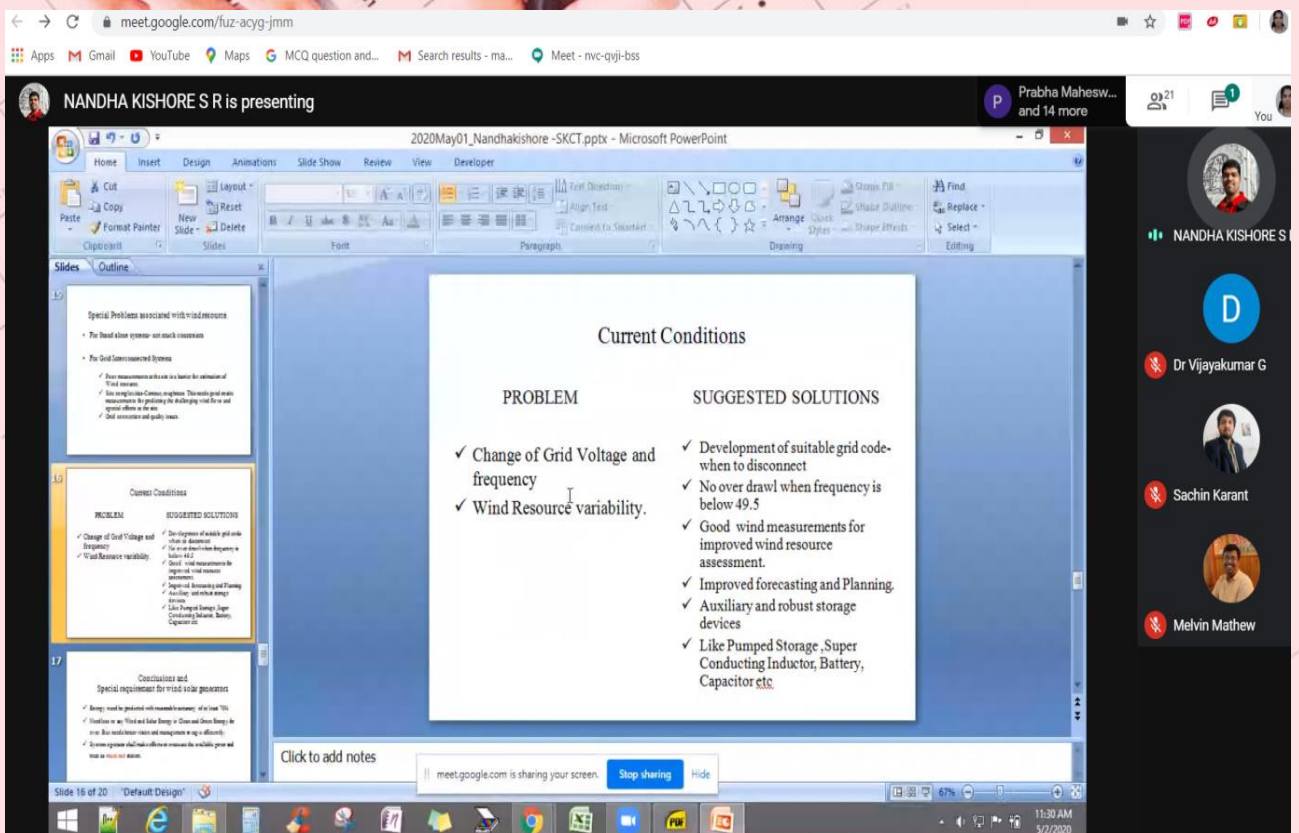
meet.google.com/fuz-acyg-jmm

Apps Gmail YouTube Maps MCQ question and... Search results - ma... Meet - nvc-qvji-bss

NANDHA KISHORE S R is presenting

Prabha Mahesw... and 14 more

21

1

You

2020May01_Nandhakishore -SKCT.pptx - Microsoft PowerPoint

Home Insert Design Animations Slide Show Review View Developer

Cut Copy Format Painter Paste New Slide Layout Reset Delete Clipboard Slides Font Paragraph Text Direction Align Text Convert to SmartArt Drawing Arrange Quick Styles Shape Fill Shape Outline Shape Effects Find Replace Select Editing

Slides Outline

15

Special Problems associated with wind resource

• For Stand alone systems- not much constraints

• For Grid Interconnected Systems

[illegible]

16

Current Conditions

PROBLEM SUGGESTED SOLUTIONS

17

Conclusions and Special requirement for wind solar generators

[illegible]

Current Conditions

PROBLEM

✓ Change of Grid Voltage and frequency

✓ Wind Resource variability.

SUGGESTED SOLUTIONS

✓ Development of suitable grid code- when to disconnect

✓ No over drawl when frequency is below 49.5

✓ Good wind measurements for improved wind resource assessment.

✓ Improved forecasting and Planning.

✓ Auxiliary and robust storage devices

✓ Like Pumped Storage ,Super Conducting Inductor, Battery, Capacitor etc

Click to add notes

meet.google.com is sharing your screen. Stop sharing Hide

Slide 16 of 20 "Default Design" 67%

NANDHA KISHORE S

D

Dr Vijayakumar G

Sachin Karant

Melvin Mathew

11:30 AM 5/2/2020